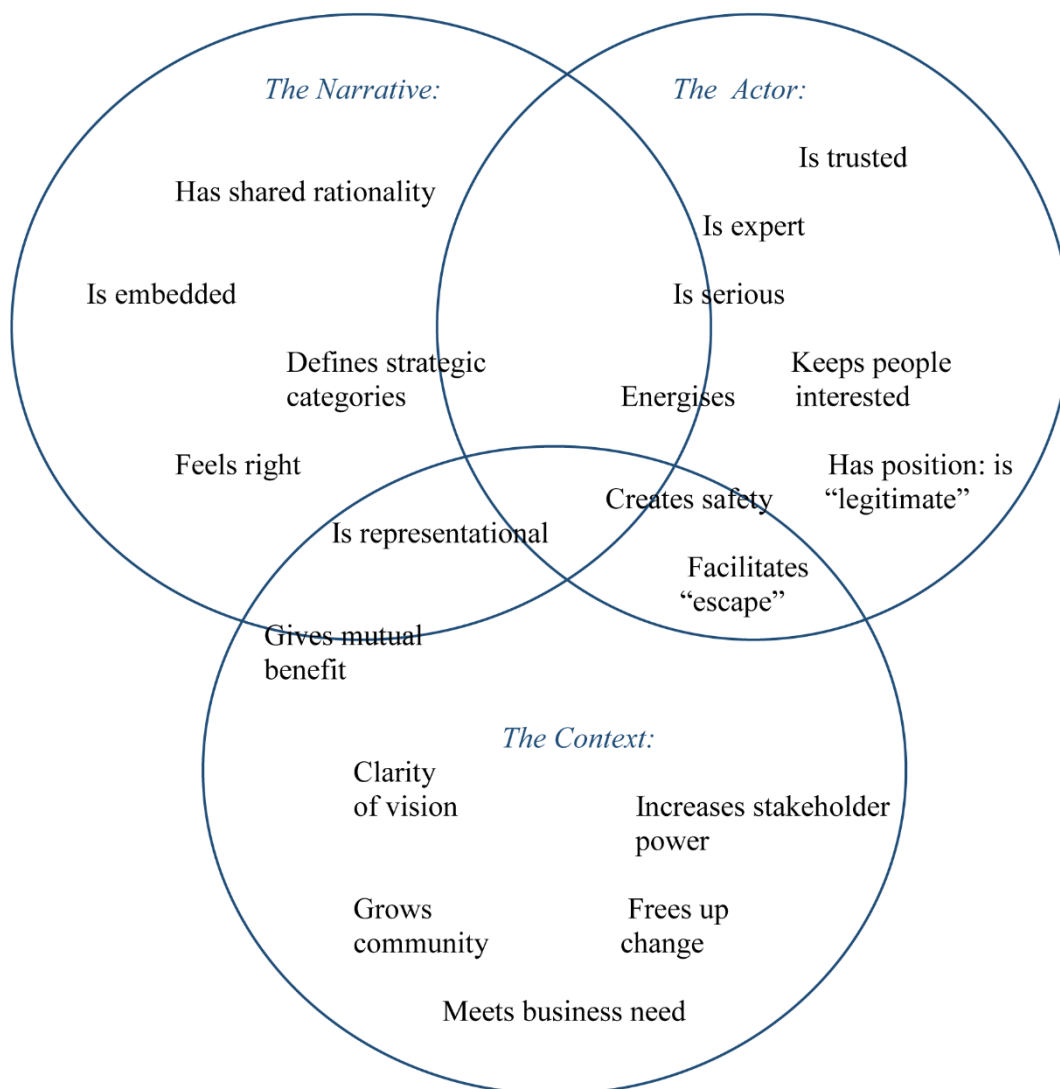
The Narrative:

The Actor:

Is trusted

Has shared rationality

Is expert

Is embedded

Is serious

Defines strategic categories

Keeps people interested

Energises

Feels right

Has position: is "legitimate"

Creates safety

Is representational

Facilitates "escape"

Gives mutual benefit

The Context:

Clarity of vision

Increases stakeholder power

Grows community

Frees up change

Meets business need